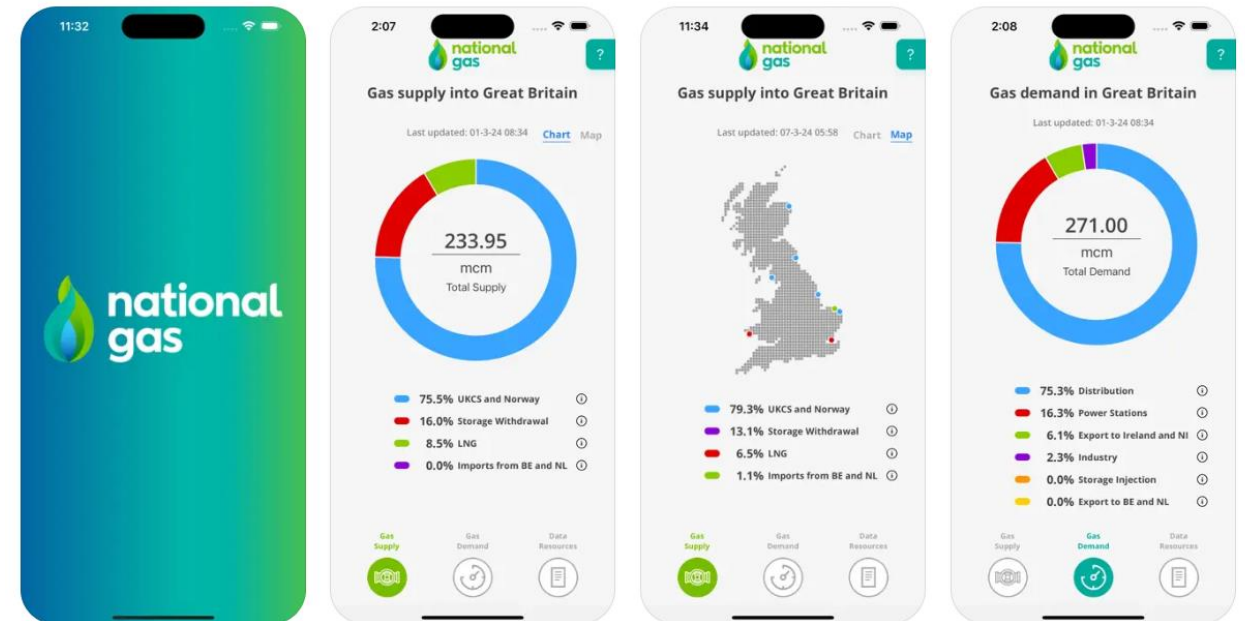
11:32

national gas

2:07

national gas

?

Gas supply into Great Britain

Last updated: 01-3-24 08:34 Chart Map

233.95
mcm
Total Supply

75.5% UKCS and Norway
16.0% Storage Withdrawal
8.5% LNG
0.0% Imports from BE and NL

Gas Supply
Gas Demand
Data Resources

11:34

national gas

?

Gas supply into Great Britain

Last updated: 07-3-24 05:58 Chart Map

79.3% UKCS and Norway
13.1% Storage Withdrawal
6.5% LNG
1.1% Imports from BE and NL

Gas Supply
Gas Demand
Data Resources

2:08

national gas

?

Gas demand in Great Britain

Last updated: 01-3-24 08:34

271.00
mcm
Total Demand

75.3% Distribution
16.3% Power Stations
6.1% Export to Ireland and NI
2.3% Industry
0.0% Storage Injection
0.0% Export to BE and NL

Gas Supply
Gas Demand
Data Resources